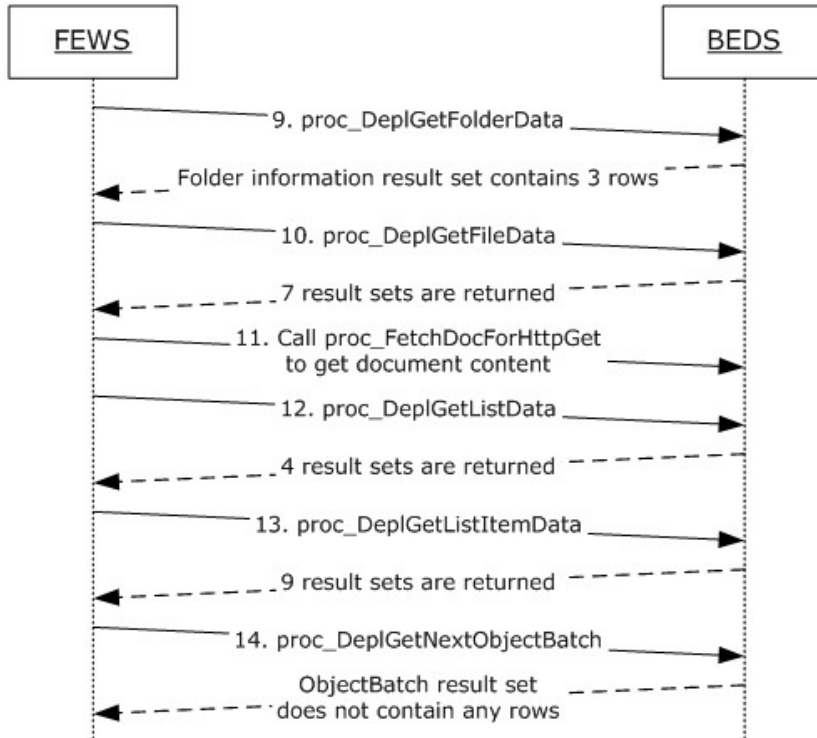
FEWS

BEDS

9. proc_DeplGetFolderData

Folder information result set contains 3 rows

10. proc_DeplGetFileData

7 result sets are returned

11. Call proc_FetchDocForHttpGet to get document content

12. proc_DeplGetListData

4 result sets are returned

13. proc_DeplGetListItemData

9 result sets are returned

14. proc_DeplGetNextObjectBatch

ObjectBatch result set does not contain any rows